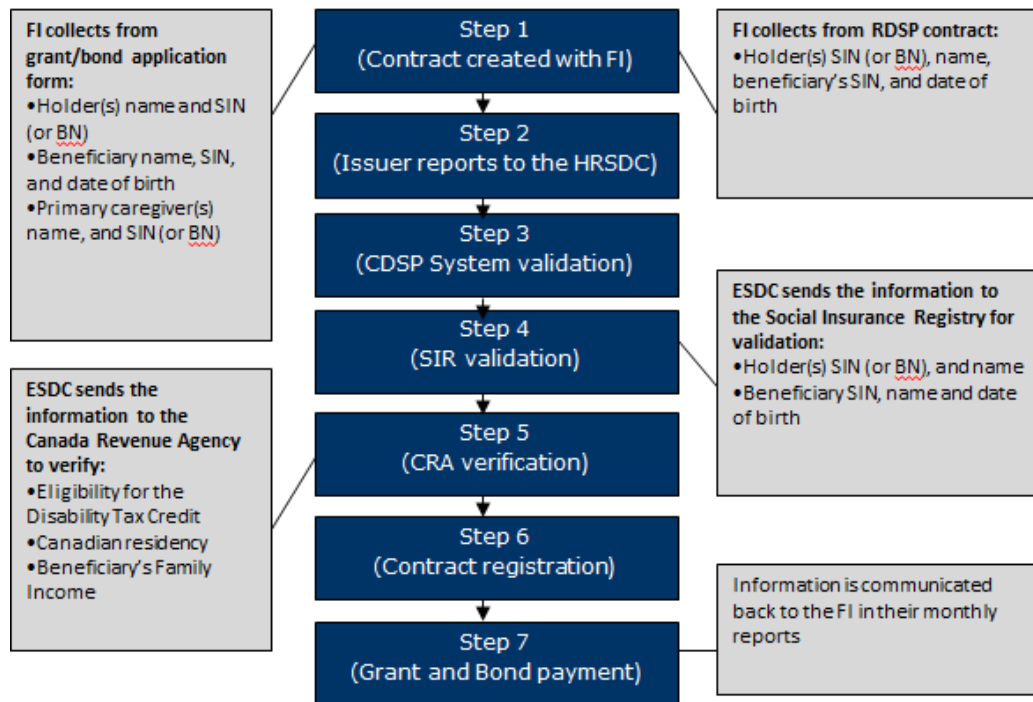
FI collects from grant/bond application form:
•Holder(s) name and SIN (or BN)
•Beneficiary name, SIN, and date of birth
•Primary caregiver(s) name, and SIN (or BN)

Step 1
(Contract created with FI)

FI collects from RDSP contract:
•Holder(s) SIN (or BN), name, beneficiary's SIN, and date of birth

Step 2
(Issuer reports to the HRSDC)

Step 3
(CDSP System validation)

Step 4
(SIR validation)

ESDC sends the information to the Social Insurance Registry for validation:
•Holder(s) SIN (or BN), and name
•Beneficiary SIN, name and date of birth

ESDC sends the information to the Canada Revenue Agency to verify:
•Eligibility for the Disability Tax Credit
•Canadian residency
•Beneficiary's Family Income

Step 5
(CRA verification)

Step 6
(Contract registration)

Step 7
(Grant and Bond payment)

Information is communicated back to the FI in their monthly reports